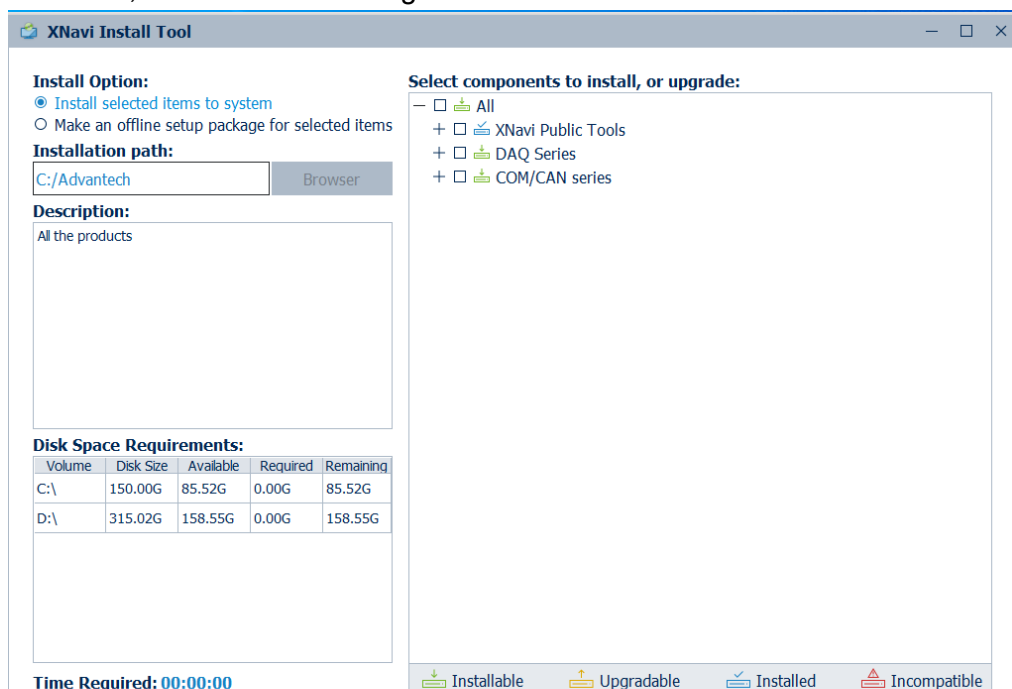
XNavi Install Tool

Install Option:
◉ Install selected items to system
○ Make an offline setup package for selected items

Installation path:
C:/Advantech
Browser

Description:
All the products

Disk Space Requirements:

| Volume | Disk Size | Available | Required | Remaining |
|---|---|---|---|---|
| C:\ | 150.00G | 85.52G | 0.00G | 85.52G |
| D:\ | 315.02G | 158.55G | 0.00G | 158.55G |

Time Required: 00:00:00

Select components to install, or upgrade:
— ☐ All
+ ☐ XNavi Public Tools
+ ☐ DAQ Series
+ ☐ COM/CAN series

Installable Upgradable Installed Incompatible